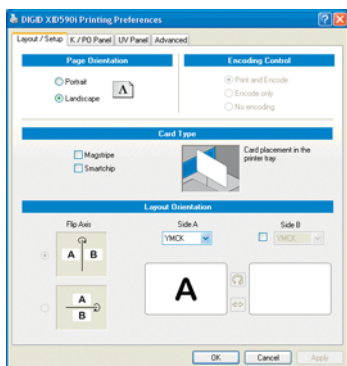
DIGID XID590i Printing Preferences

Layout / Setup | K / PO Panel | UV Panel | Advanced

Page Orientation

Portrait

Landscape

A

Encoding Control

Print and Encode

Encode only

No encoding

Card Type

Magstripe

Smartchip

Card placement in the printer tray

Layout Orientation

Flip Axis

A B

A
B

Side A

YMCK

A

Side B

YMCK

OK | Cancel | Apply